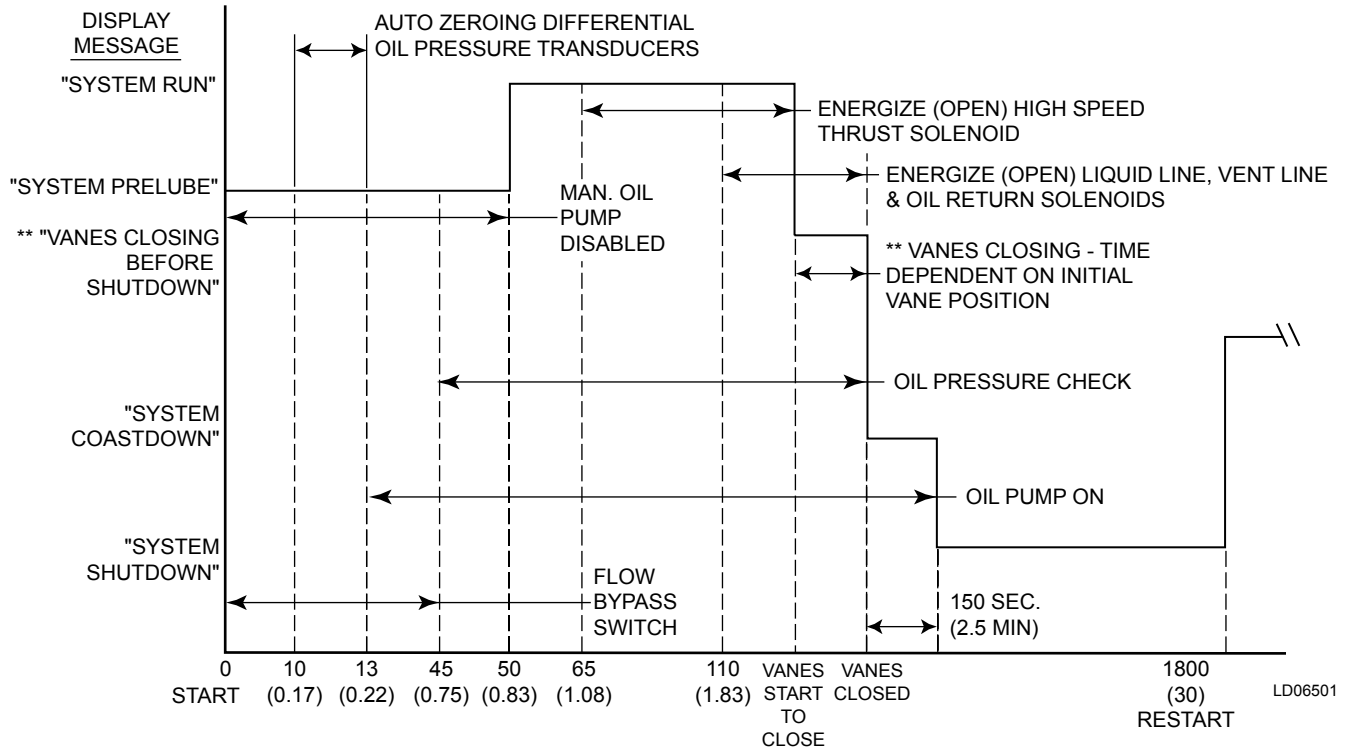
DISPLAY MESSAGE

AUTO ZEROING DIFFERENTIAL OIL PRESSURE TRANSDUCERS

"SYSTEM RUN"

ENERGIZE (OPEN) HIGH SPEED THRUST SOLENOID

"SYSTEM PRELUBE"

ENERGIZE (OPEN) LIQUID LINE, VENT LINE & OIL RETURN SOLENOIDS

MAN. OIL PUMP DISABLED

** "VANES CLOSING BEFORE SHUTDOWN"

** VANES CLOSING - TIME DEPENDENT ON INITIAL VANE POSITION

OIL PRESSURE CHECK

"SYSTEM COASTDOWN"

OIL PUMP ON

"SYSTEM SHUTDOWN"

FLOW BYPASS SWITCH

150 SEC. (2.5 MIN)

0 START

10 (0.17)

13 (0.22)

45 (0.75)

50 (0.83)

65 (1.08)

110 (1.83)

VANES START TO CLOSE

VANES CLOSED

1800 (30) RESTART

LD06501